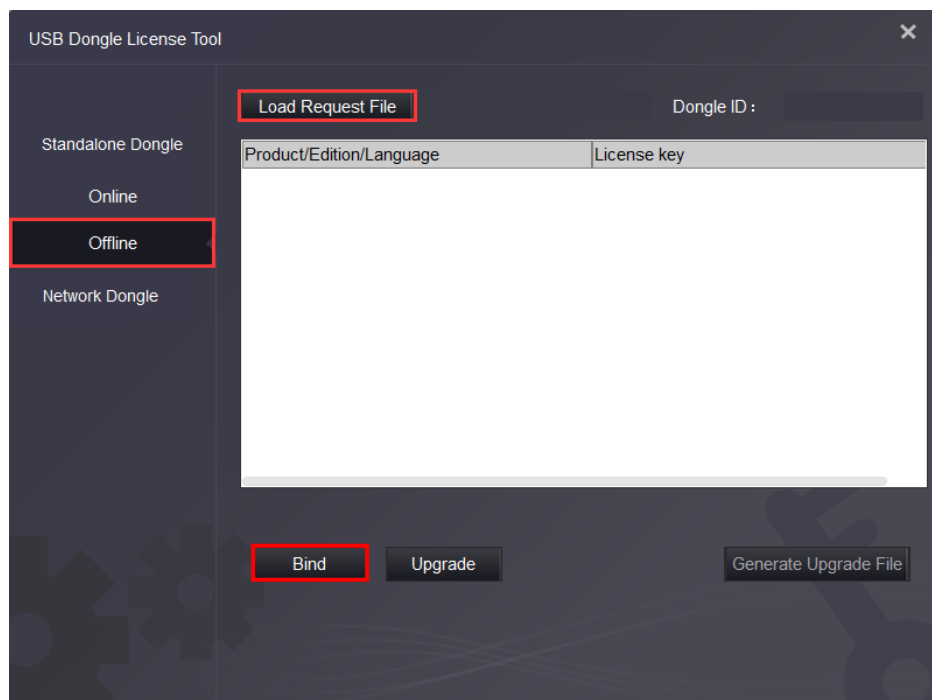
USB Dongle License Tool

×

Standalone Dongle

Online

Offline

Network Dongle

Load Request File

Dongle ID :

| Product/Edition/Language | License key |
|---|---|

Bind

Upgrade

Generate Upgrade File